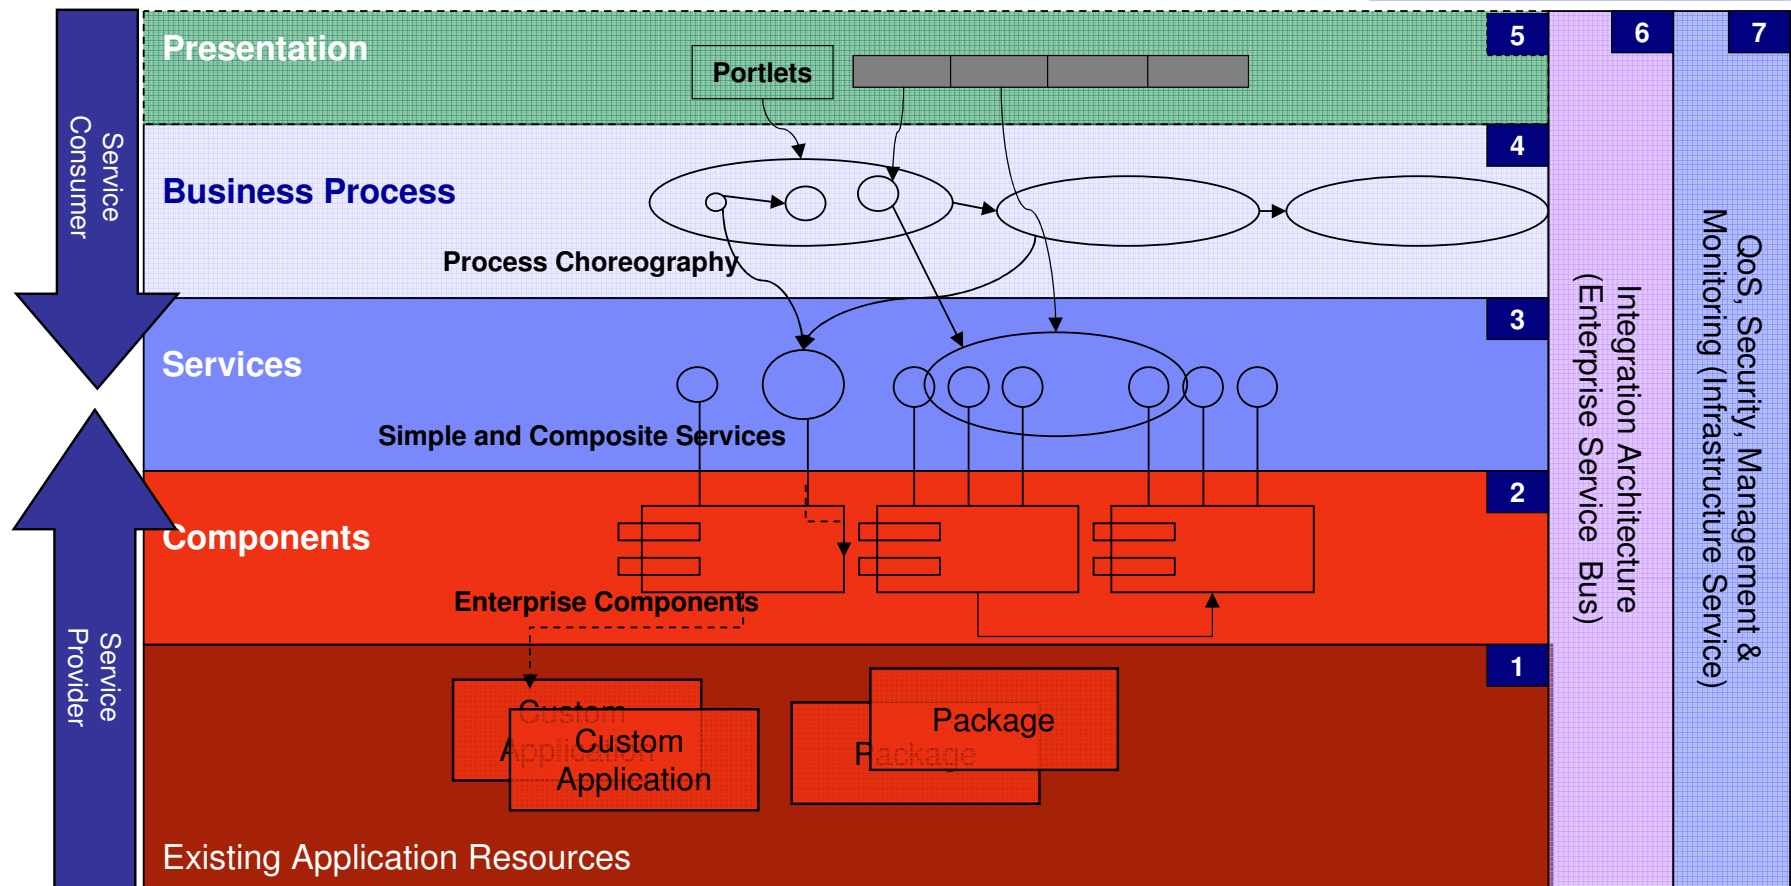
Service Consumer

Presentation

Portlets

5

6

7

Business Process

4

Process Choreography

Services

3

Simple and Composite Services

Components

2

Enterprise Components

1

Custom Application

Custom Application

Package

Package

Existing Application Resources

Service Provider

Integration Architecture (Enterprise Service Bus)

QoS, Security, Management & Monitoring (Infrastructure Service)